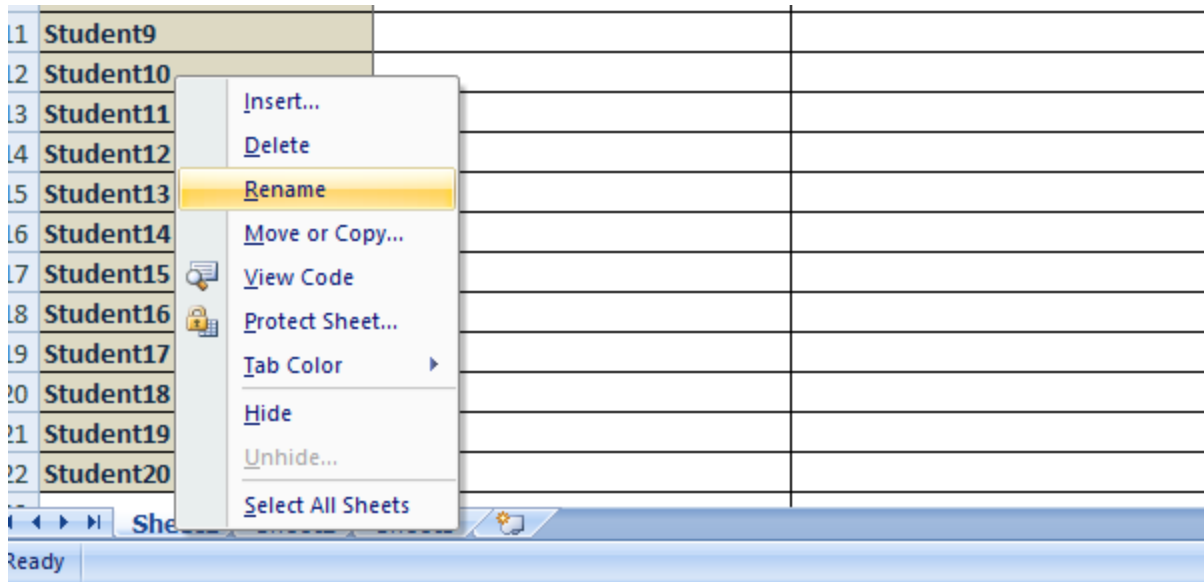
11 Student9
12 Student10
13 Student11
14 Student12
15 Student13
16 Student14
17 Student15
18 Student16
19 Student17
20 Student18
21 Student19
22 Student20

Insert...
Delete
Rename
Move or Copy...
View Code
Protect Sheet...
Tab Color
Hide
Unhide...
Select All Sheets

She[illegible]

Ready